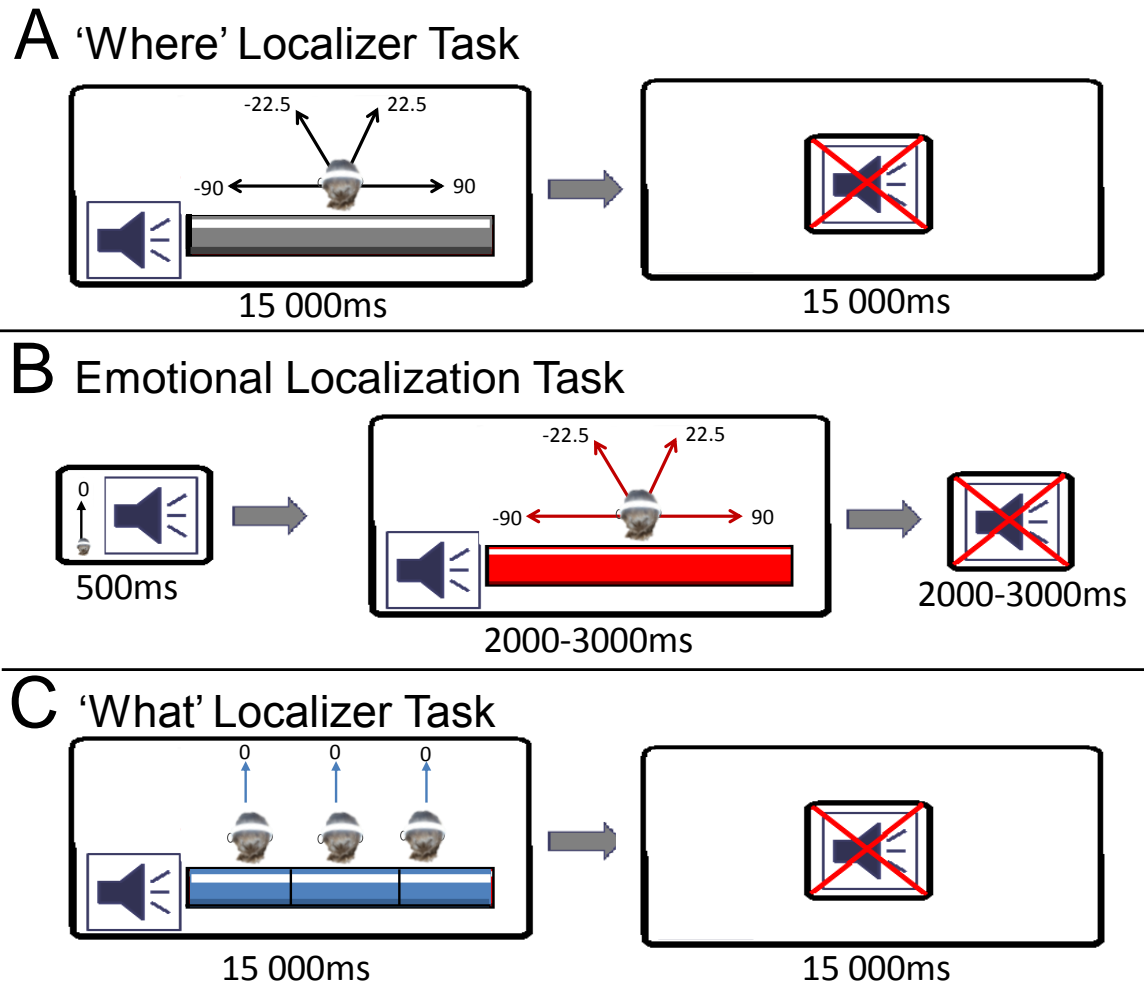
A 'Where' Localizer Task

-22.5
22.5
-90
90

15 000ms

15 000ms

B Emotional Localization Task

0

500ms

-22.5
22.5
-90
90

2000-3000ms

2000-3000ms

C 'What' Localizer Task

0
0
0

15 000ms

15 000ms